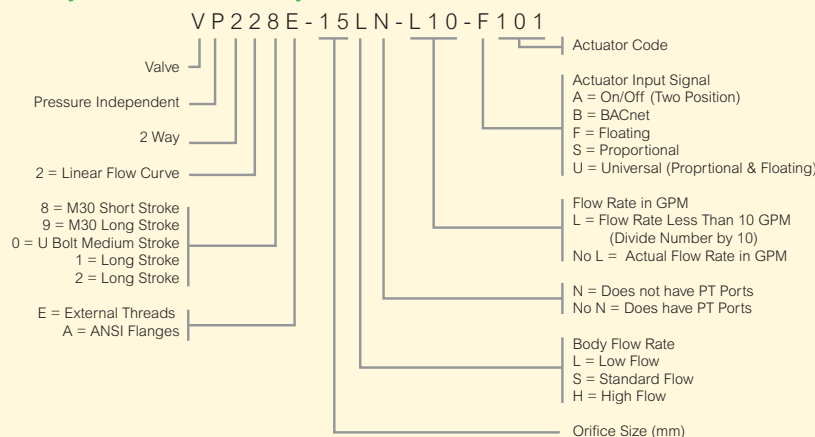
VP228E-15LN-L10-F101

Actuator Code

Valve

Actuator Input Signal
A = On/Off (Two Position)
B = BACnet
F = Floating
S = Proportional
U = Universal (Proprtional & Floating)

Pressure Independent

2 Way

2 = Linear Flow Curve

Flow Rate in GPM
L = Flow Rate Less Than 10 GPM
(Divide Number by 10)
No L = Actual Flow Rate in GPM

8 = M30 Short Stroke
9 = M30 Long Stroke
0 = U Bolt Medium Stroke
1 = Long Stroke
2 = Long Stroke

N = Does not have PT Ports
No N = Does have PT Ports

E = External Threads
A = ANSI Flanges

Body Flow Rate
L = Low Flow
S = Standard Flow
H = High Flow

Orifice Size (mm)